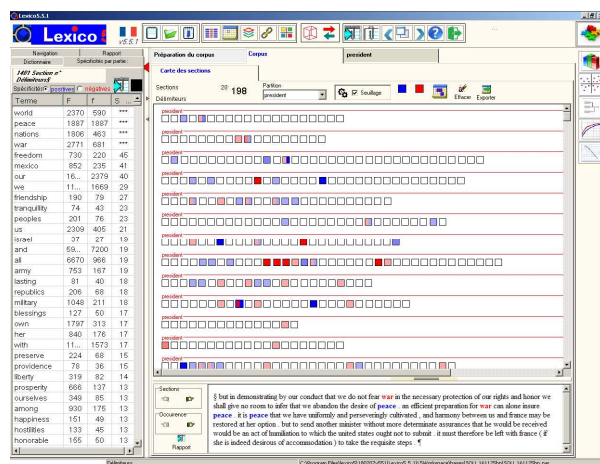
Lexico5.5.1

Lexico 5

v5.5.1

Navigation | Rapport
Dictionnaire | Spécificités par partie

1401 Section n° Délimiteurs§

Spécificités positives négatives

| Terme | F | f | S |
|---|---|---|---|
| world | 2370 | 590 | *** |
| peace | 1887 | 1887 | *** |
| nations | 1806 | 463 | *** |
| war | 2771 | 681 | *** |
| freedom | 730 | 220 | 45 |
| mexico | 852 | 235 | 41 |
| our | 16... | 2379 | 40 |
| we | 11... | 1669 | 29 |
| friendship | 190 | 79 | 27 |
| tranquillity | 74 | 43 | 23 |
| peoples | 201 | 76 | 23 |
| us | 2309 | 405 | 21 |
| israel | 37 | 27 | 19 |
| and | 59... | 7200 | 19 |
| all | 6670 | 966 | 19 |
| army | 753 | 167 | 19 |
| lasting | 81 | 40 | 18 |
| republics | 206 | 68 | 18 |
| military | 1048 | 211 | 18 |
| blessings | 127 | 50 | 17 |
| own | 1797 | 313 | 17 |
| her | 840 | 176 | 17 |
| with | 11... | 1573 | 17 |
| preserve | 224 | 68 | 15 |
| providence | 78 | 36 | 15 |
| liberty | 319 | 82 | 14 |
| prosperity | 666 | 137 | 13 |
| ourselves | 349 | 85 | 13 |
| among | 930 | 175 | 13 |
| happiness | 151 | 48 | 13 |
| hostilities | 133 | 45 | 13 |
| honorable | 155 | 50 | 13 |

Préparation du corpus | Corpus | president

Carte des sections

Sections 20 198
Délimiteurs

Partition
president

Seuillage

Effacer Exporter

president

Sections

Occurence

Rapport

§ but in demonstrating by our conduct that we do not fear war in the necessary protection of our rights and honor we shall give no room to infer that we abandon the desire of peace . an efficient preparation for war can alone insure peace . it is peace that we have uniformly and perseveringly cultivated , and harmony between us and france may be restored at her option . but to send another minister without more determinate assurances that he would be received would be an act of humiliation to which the united states ought not to submit . it must therefore be left with france ( if she is indeed desirous of accommodation ) to take the requisite steps . ¶

Délimiteurs